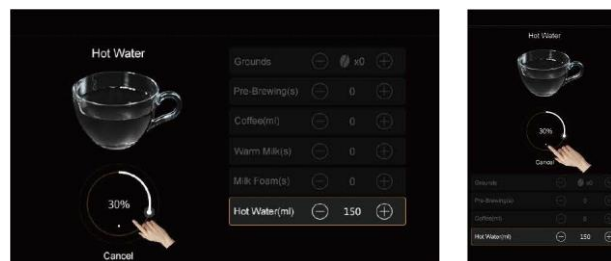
Hot Water

30%

Cancel

Grounds x0

Pre-Brewing(s) 0

Coffee(ml) 0

Warm Milk(s) 0

Milk Foam(s) 0

Hot Water(ml) 150

Hot Water

30%

Cancel

Grounds x0

Pre-Brewing(s) 0

Coffee(ml) 0

Hot Water(ml) 150